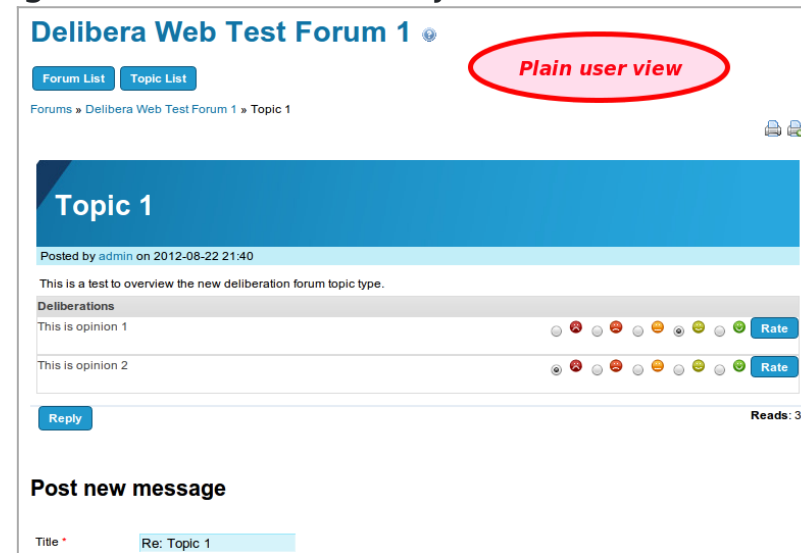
Delibera Web Test Forum 1

Forum List Topic List

Plain user view

Forums » Delibera Web Test Forum 1 » Topic 1

Topic 1

Posted by admin on 2012-08-22 21:40

This is a test to overview the new deliberation forum topic type.

Deliberations

This is opinion 1 Rate

This is opinion 2 Rate

Reply

Reads: 3

Post new message

Title * Re: Topic 1